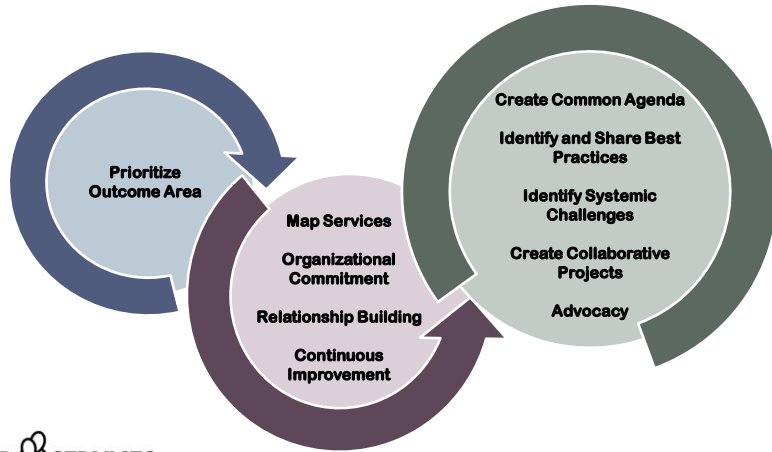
Prioritize Outcome Area

Map Services

Organizational Commitment

Relationship Building

Continuous Improvement

Create Common Agenda

Identify and Share Best Practices

Identify Systemic Challenges

Create Collaborative Projects

Advocacy

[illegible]